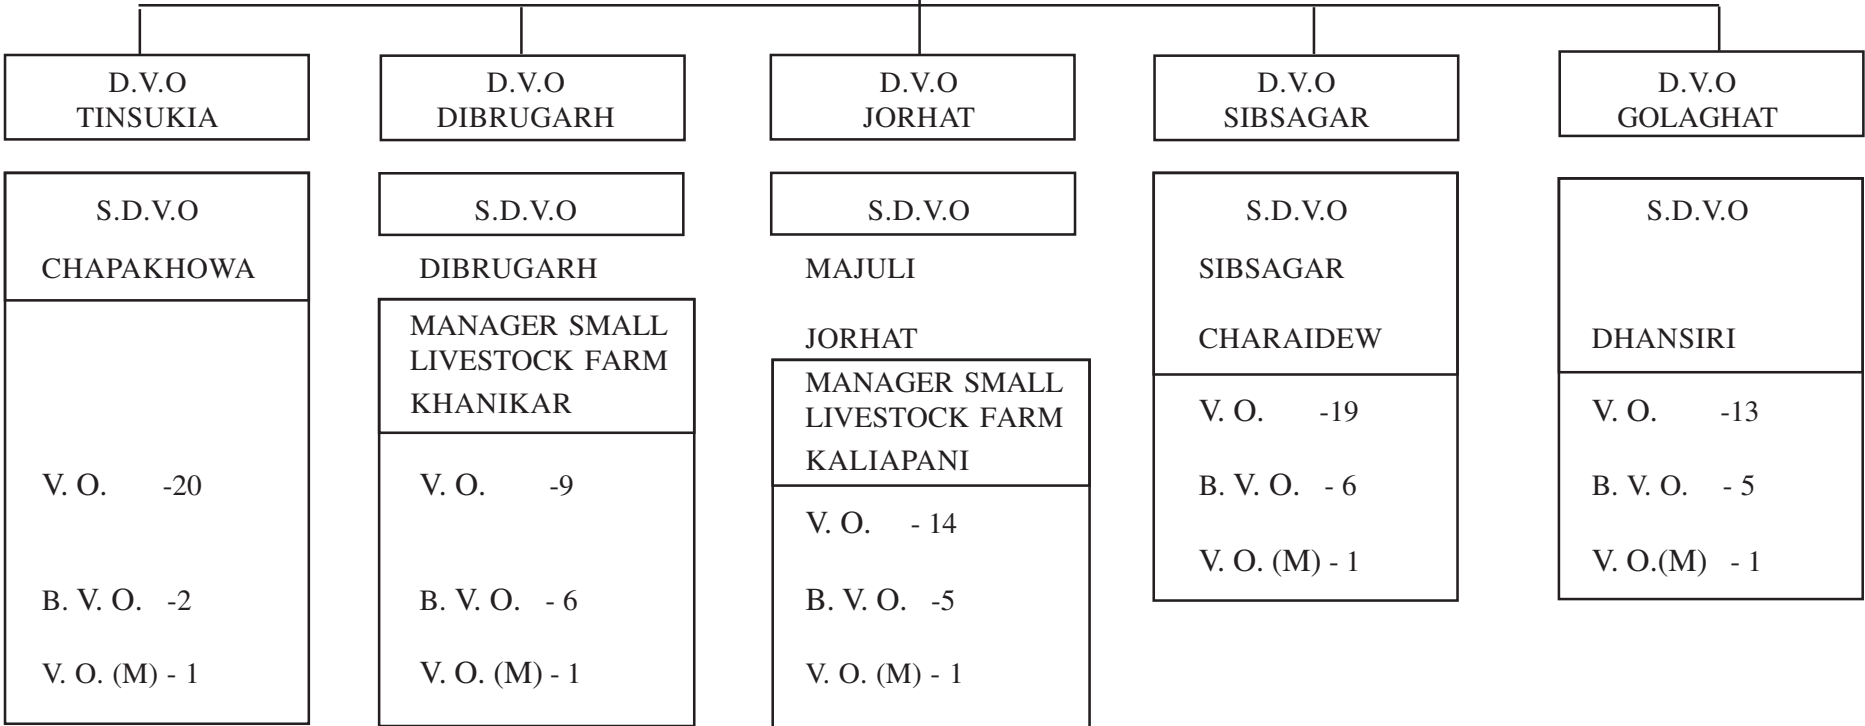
D.V.O
TINSUKIA

S.D.V.O
CHAPAKHOWA

V. O. -20

B. V. O. -2

V. O. (M) - 1

D.V.O
DIBRUGARH

S.D.V.O

DIBRUGARH

MANAGER SMALL LIVESTOCK FARM
KHANIKAR

V. O. -9

B. V. O. - 6

V. O. (M) - 1

D.V.O
JORHAT

S.D.V.O

MAJULI

JORHAT

MANAGER SMALL LIVESTOCK FARM
KALIAPANI

V. O. - 14

B. V. O. -5

V. O. (M) - 1

D.V.O
SIBSAGAR

S.D.V.O

SIBSAGAR

CHARAIDEW

V. O. -19

B. V. O. - 6

V. O. (M) - 1

D.V.O
GOLAGHAT

S.D.V.O

DHANSIRI

V. O. -13

B. V. O. - 5

V. O.(M) - 1